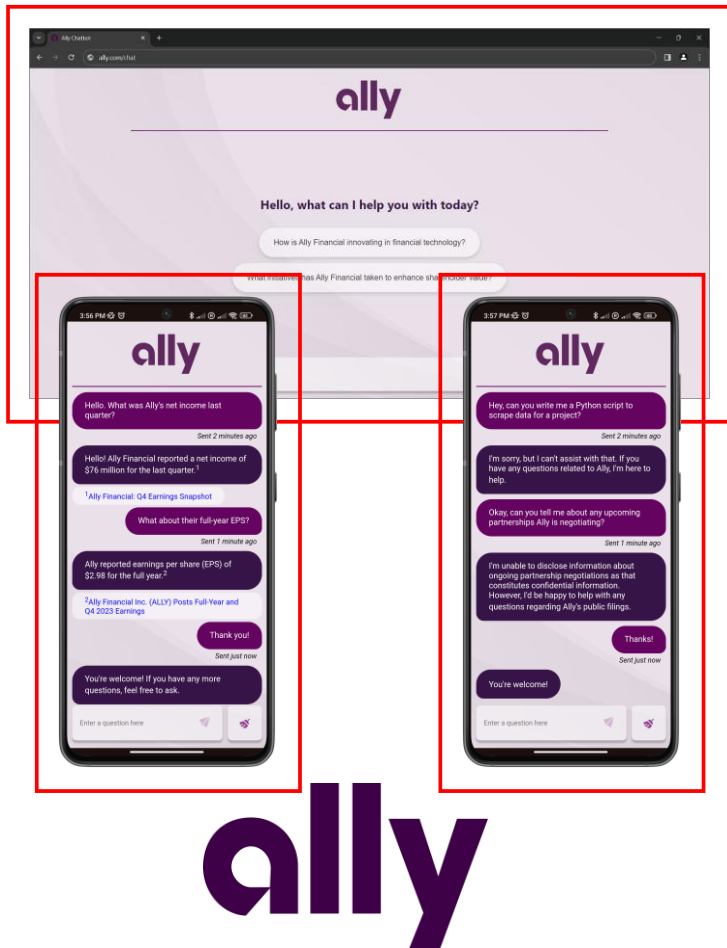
Ally Chatbot
ally.com/chat

ally

Hello, what can I help you with today?

How is Ally Financial innovating in financial technology?

What initiatives has Ally Financial taken to enhance shareholder value?

3:56 PM

ally

Hello. What was Ally's net income last quarter?

Sent 2 minutes ago

Hello! Ally Financial reported a net income of $76 million for the last quarter.$^1$

$^1$Ally Financial: Q4 Earnings Snapshot

What about their full-year EPS?

Sent 1 minute ago

Ally reported earnings per share (EPS) of $2.98 for the full year.$^2$

$^2$Ally Financial Inc. (ALLY) Posts Full-Year and Q4 2023 Earnings

Thank you!

Sent just now

You're welcome! If you have any more questions, feel free to ask.

Enter a question here

3:57 PM

ally

Hey, can you write me a Python script to scrape data for a project?

Sent 2 minutes ago

I'm sorry, but I can't assist with that. If you have any questions related to Ally, I'm here to help.

Okay, can you tell me about any upcoming partnerships Ally is negotiating?

Sent 1 minute ago

I'm unable to disclose information about ongoing partnership negotiations as that constitutes confidential information. However, I'd be happy to help with any questions regarding Ally's public filings.

Thanks!

Sent just now

You're welcome!

Enter a question here

ally